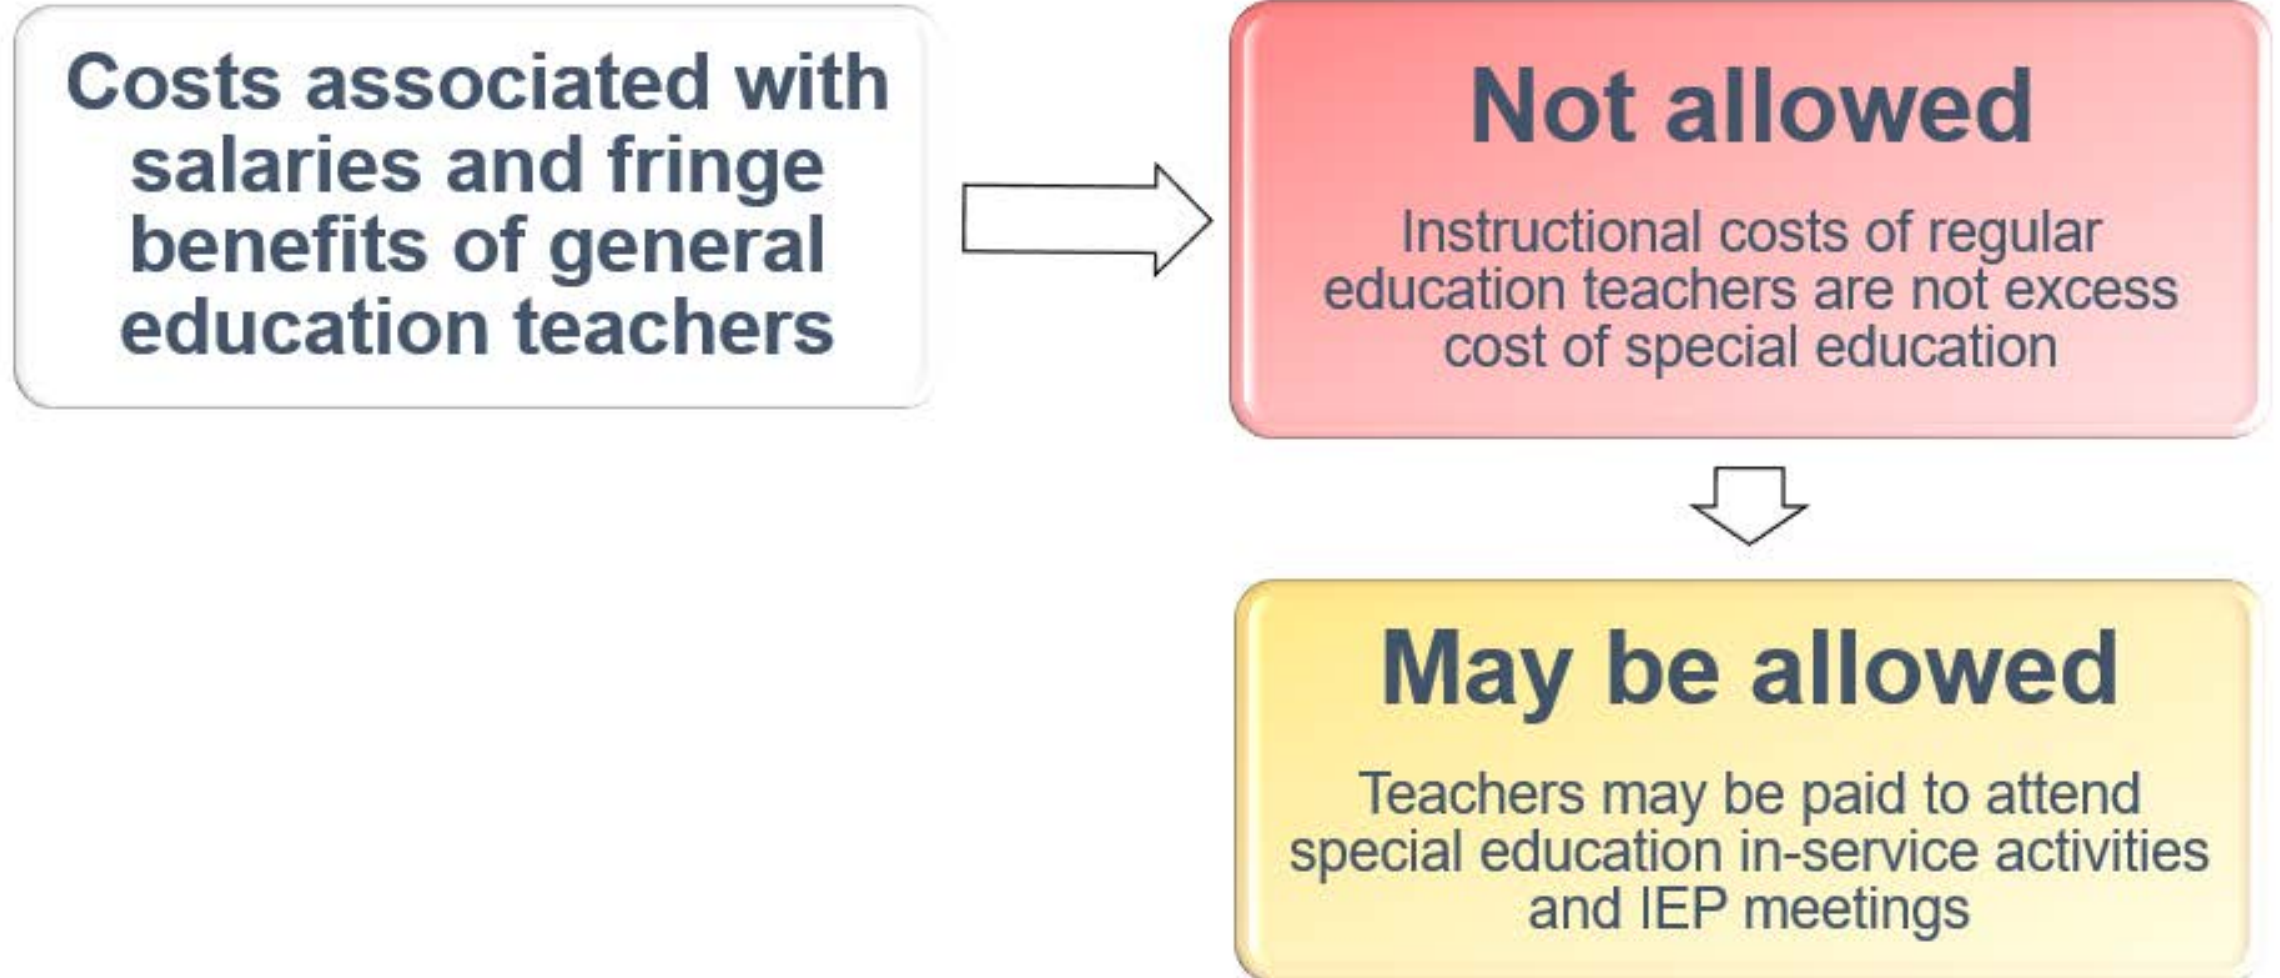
Costs associated with salaries and fringe benefits of general education teachers

Not allowed

Instructional costs of regular education teachers are not excess cost of special education

May be allowed

Teachers may be paid to attend special education in-service activities and IEP meetings